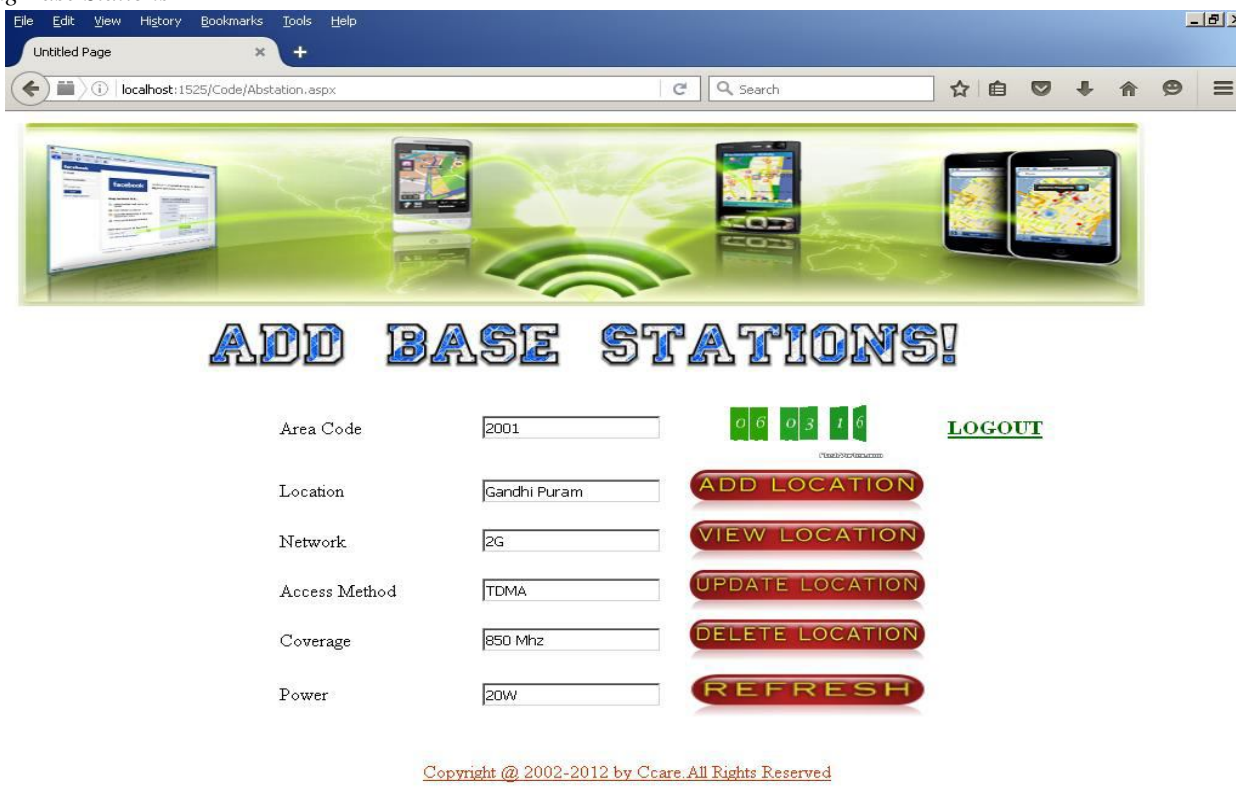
File Edit View History Bookmarks Tools Help

Untitled Page

localhost:1525/Code/Abstation.aspx

Search

ADD BASE STATIONS!

Area Code 2001

06 03 16

LOGOUT

Location Gandhi Puram

ADD LOCATION

Network 2G

VIEW LOCATION

Access Method TDMA

UPDATE LOCATION

Coverage 850 Mhz

DELETE LOCATION

Power 20W

REFRESH

Copyright @ 2002-2012 by Ccare.All Rights Reserved